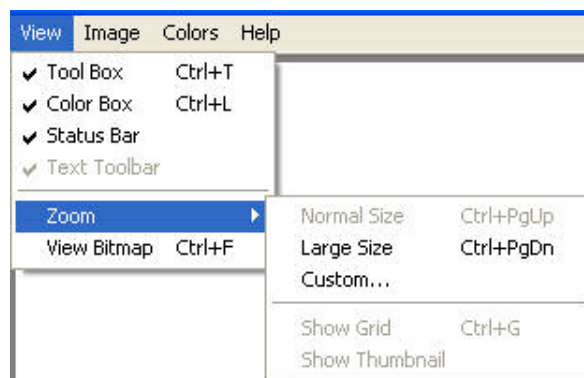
View Image Colors Help

✔ Tool Box Ctrl+T
✔ Color Box Ctrl+L
✔ Status Bar
✔ Text Toolbar

Zoom
View Bitmap Ctrl+F

Normal Size Ctrl+PgUp
Large Size Ctrl+PgDn
Custom...

Show Grid Ctrl+G
Show Thumbnail